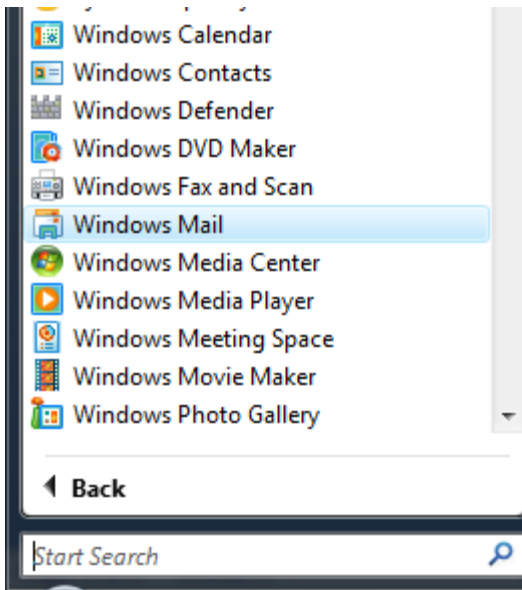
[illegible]
Windows Calendar
Windows Contacts
Windows Defender
Windows DVD Maker
Windows Fax and Scan
Windows Mail
Windows Media Center
Windows Media Player
Windows Meeting Space
Windows Movie Maker
Windows Photo Gallery

Back

Start Search